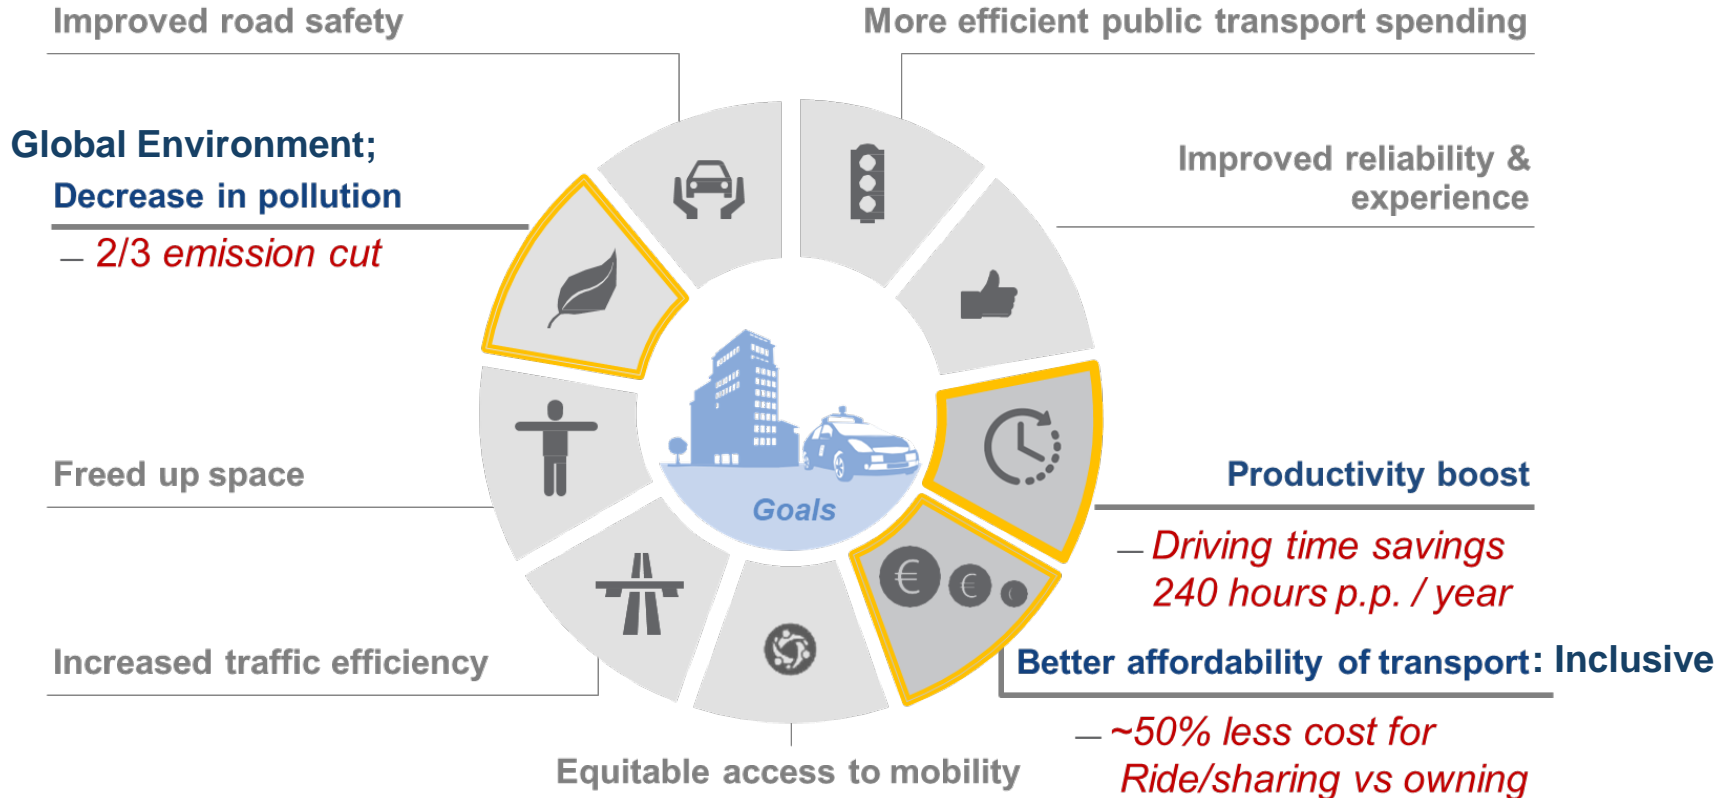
Improved road safety

More efficient public transport spending

Global Environment;

Decrease in pollution

– 2/3 emission cut

Improved reliability & experience

Goals

Productivity boost

– Driving time savings 240 hours p.p. / year

Freed up space

Better affordability of transport: Inclusive

Increased traffic efficiency

– ~50% less cost for Ride/sharing vs owning

Equitable access to mobility